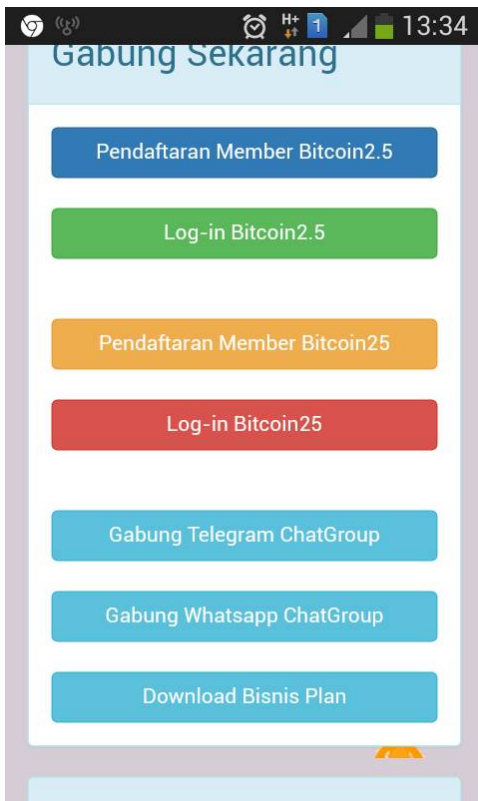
H+ 1 13:34

Gabung Sekarang

Pendaftaran Member Bitcoin2.5

Log-in Bitcoin2.5

Pendaftaran Member Bitcoin25

Log-in Bitcoin25

Gabung Telegram ChatGroup

Gabung Whatsapp ChatGroup

Download Bisnis Plan